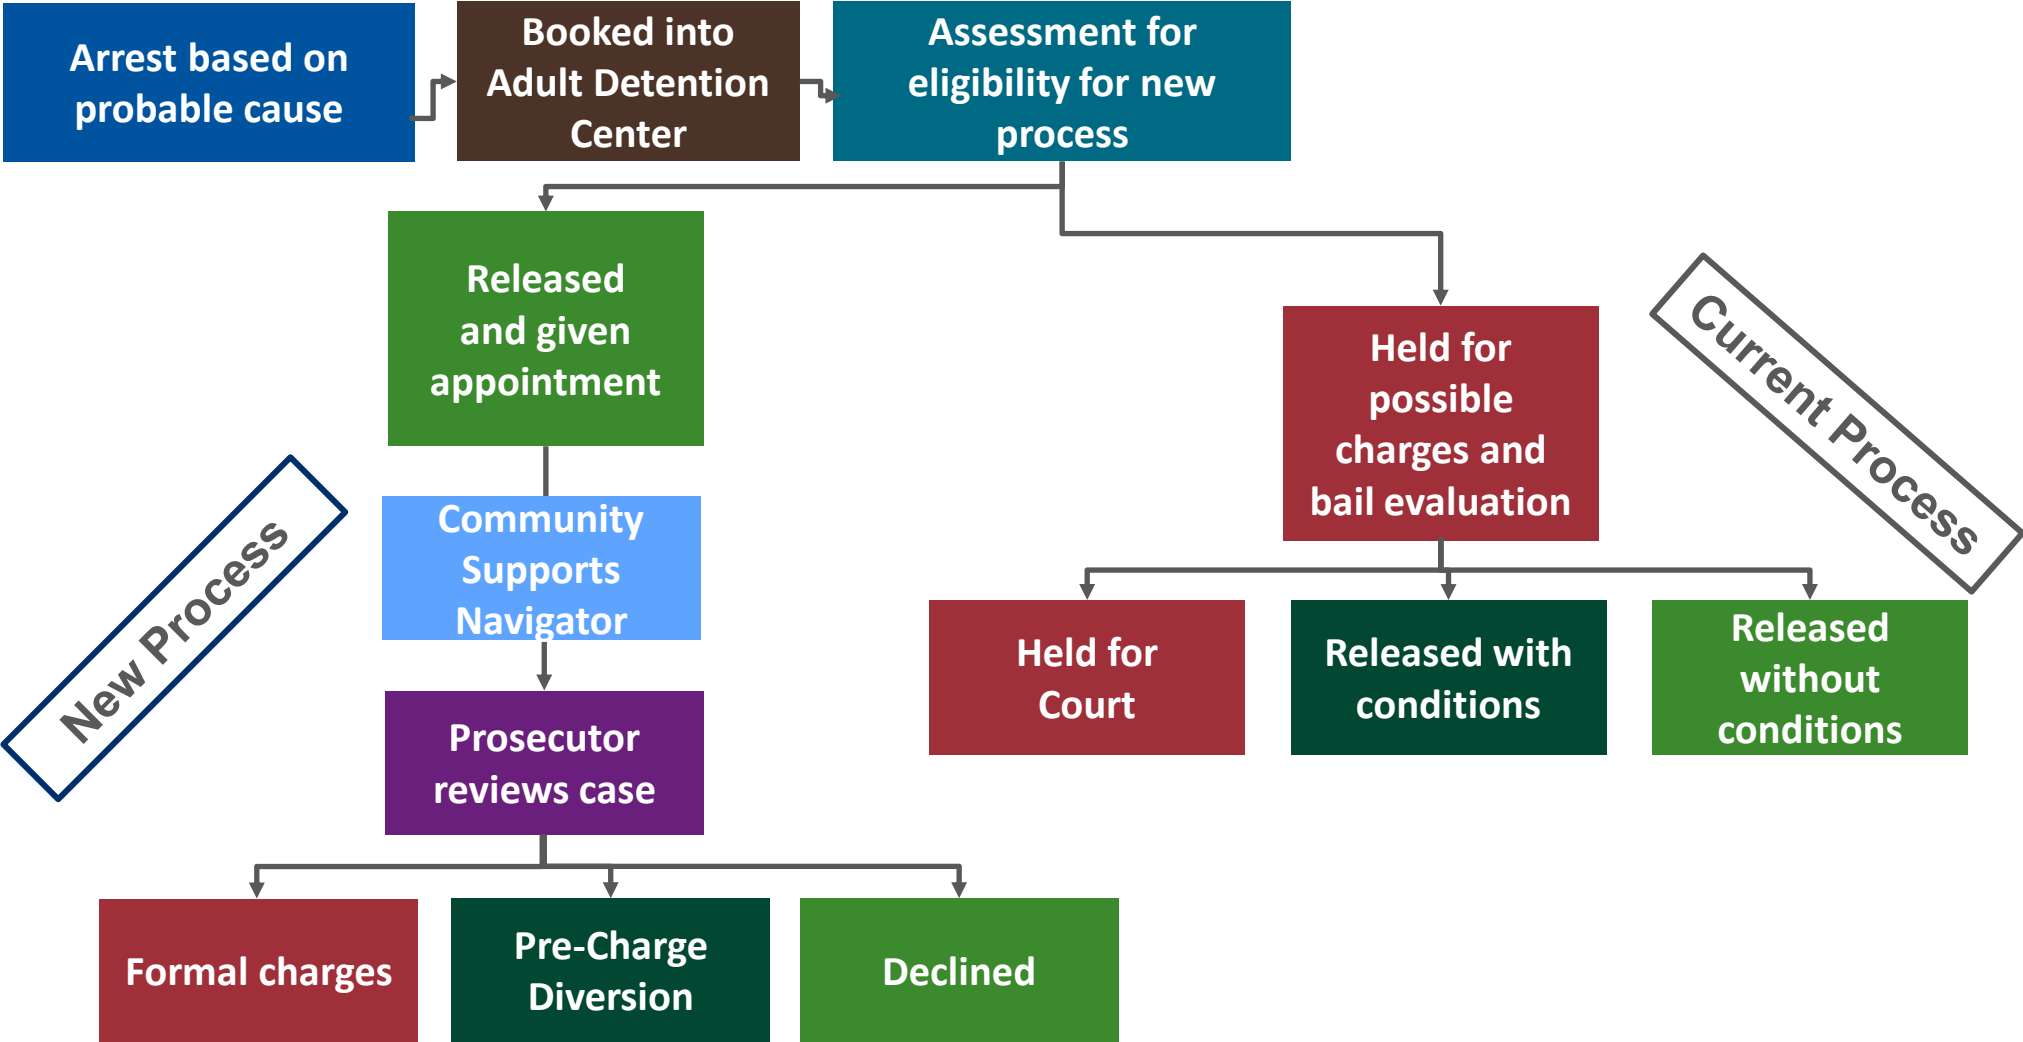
Arrest based on probable cause

Booked into Adult Detention Center

Assessment for eligibility for new process

Released and given appointment

Community Supports Navigator

Prosecutor reviews case

Formal charges

Pre-Charge Diversion

Declined

New Process

Held for possible charges and bail evaluation

Current Process

Held for Court

Released with conditions

Released without conditions